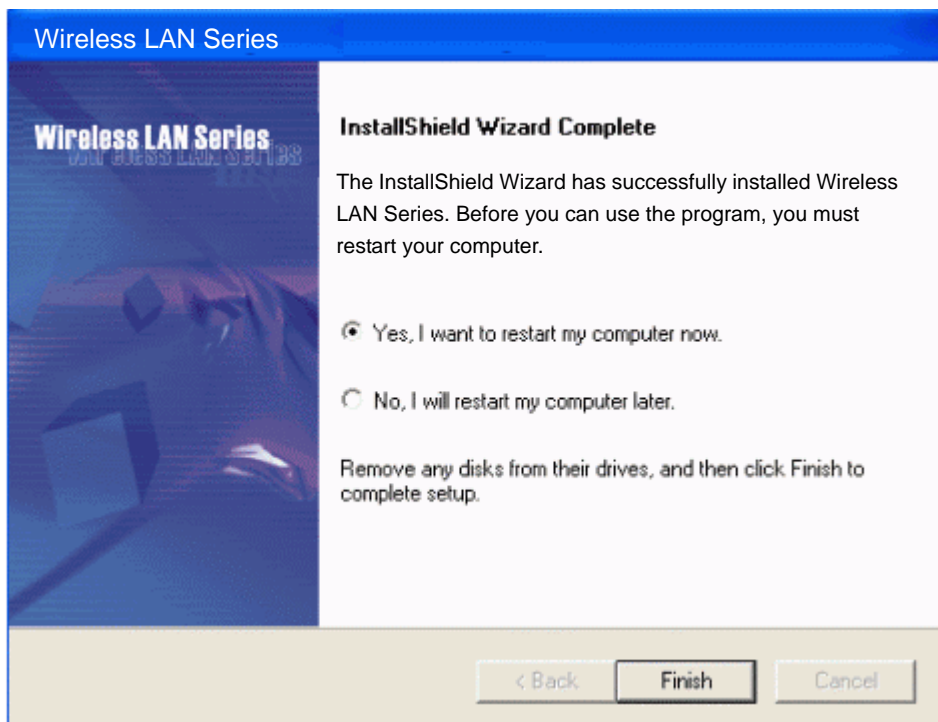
Wireless LAN Series

Wireless LAN Series

InstallShield Wizard Complete

The InstallShield Wizard has successfully installed Wireless LAN Series. Before you can use the program, you must restart your computer.

Yes, I want to restart my computer now.

No, I will restart my computer later.

Remove any disks from their drives, and then click Finish to complete setup.

< Back

Finish

Cancel